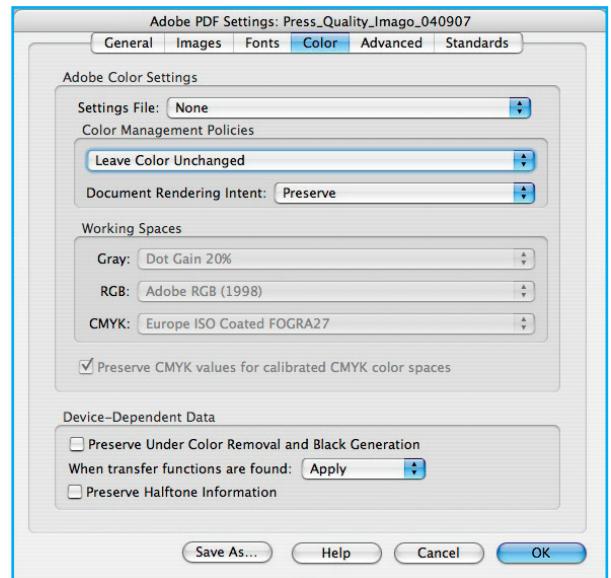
Adobe PDF Settings: Press_Quality_Imago_040907

General | Images | Fonts | Color | Advanced | Standards

Adobe Color Settings

Settings File: None

Color Management Policies

Leave Color Unchanged

Document Rendering Intent: Preserve

Working Spaces

Gray: Dot Gain 20%

RGB: Adobe RGB (1998)

CMYK: Europe ISO Coated FOGRA27

☑ Preserve CMYK values for calibrated CMYK color spaces

Device-Dependent Data

☐ Preserve Under Color Removal and Black Generation

When transfer functions are found: Apply

☐ Preserve Halftone Information

Save As... | Help | Cancel | OK